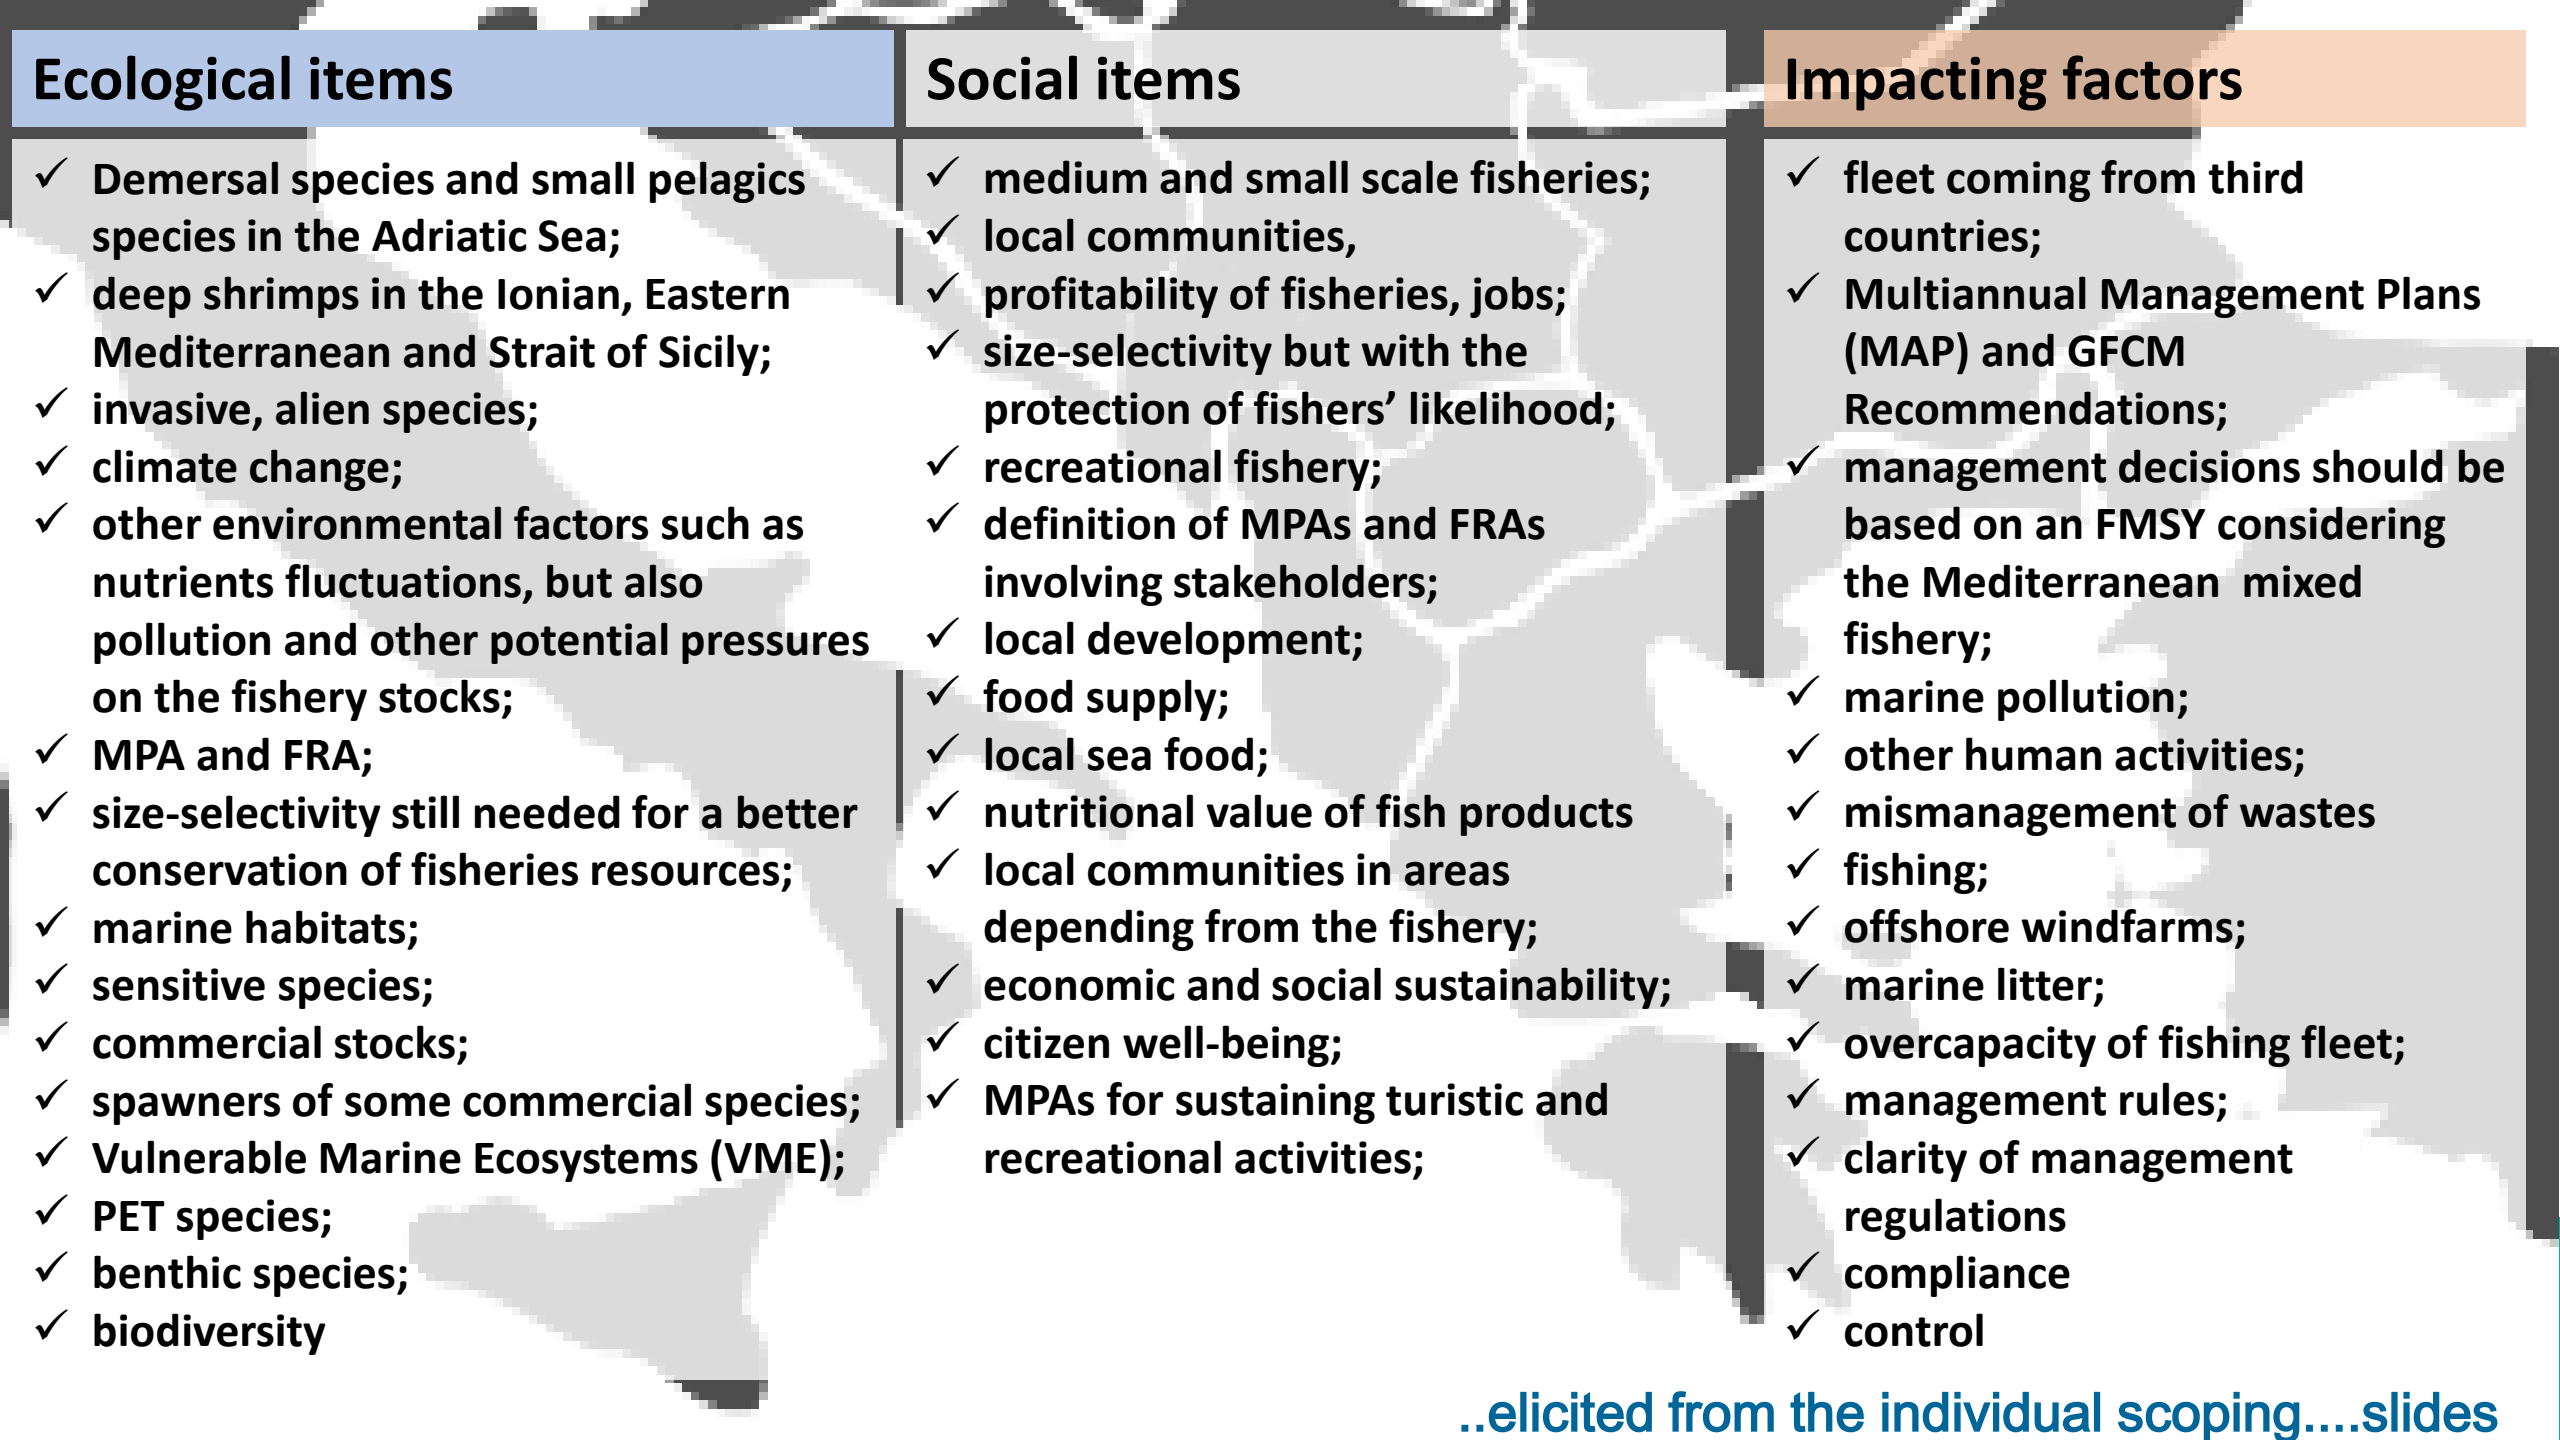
Ecological items

✓ Demersal species and small pelagics species in the Adriatic Sea;
✓ deep shrimps in the Ionian, Eastern Mediterranean and Strait of Sicily;
✓ invasive, alien species;
✓ climate change;
✓ other environmental factors such as nutrients fluctuations, but also pollution and other potential pressures on the fishery stocks;
✓ MPA and FRA;
✓ size-selectivity still needed for a better conservation of fisheries resources;
✓ marine habitats;
✓ sensitive species;
✓ commercial stocks;
✓ spawners of some commercial species;
✓ Vulnerable Marine Ecosystems (VME);
✓ PET species;
✓ benthic species;
✓ biodiversity

Social items

✓ medium and small scale fisheries;
✓ local communities,
✓ profitability of fisheries, jobs;
✓ size-selectivity but with the protection of fishers' likelihood;
✓ recreational fishery;
✓ definition of MPAs and FRAs involving stakeholders;
✓ local development;
✓ food supply;
✓ local sea food;
✓ nutritional value of fish products
✓ local communities in areas depending from the fishery;
✓ economic and social sustainability;
✓ citizen well-being;
✓ MPAs for sustaining turistic and recreational activities;

Impacting factors

✓ fleet coming from third countries;
✓ Multiannual Management Plans (MAP) and GFCM Recommendations;
✓ management decisions should be based on an FMSY considering the Mediterranean mixed fishery;
✓ marine pollution;
✓ other human activities;
✓ mismanagement of wastes
✓ fishing;
✓ offshore windfarms;
✓ marine litter;
✓ overcapacity of fishing fleet;
✓ management rules;
✓ clarity of management regulations
✓ compliance
✓ control

..elicited from the individual scoping....slides